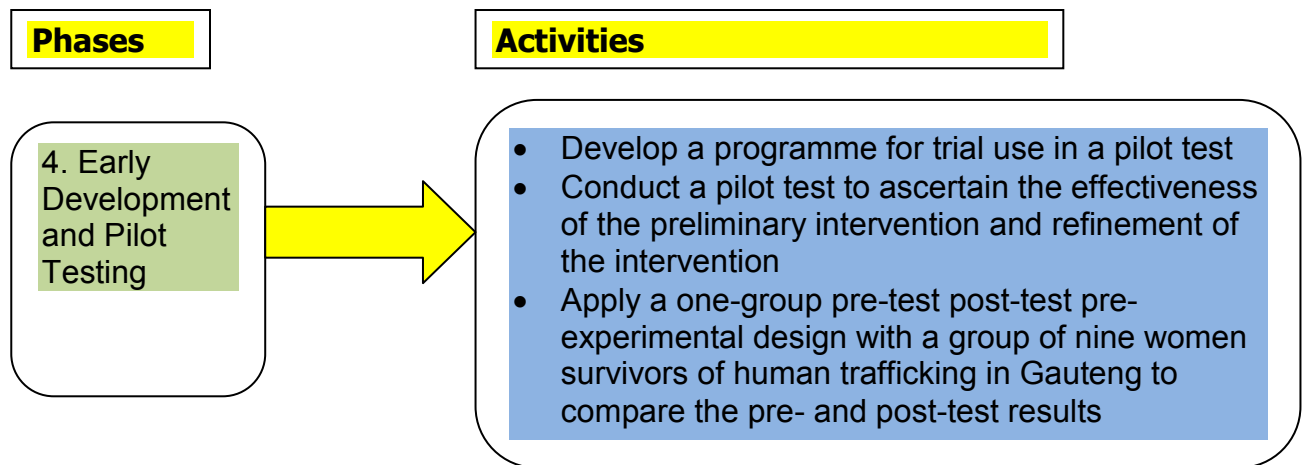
Phases

Activities

4. Early Development and Pilot Testing

- Develop a programme for trial use in a pilot test
- Conduct a pilot test to ascertain the effectiveness of the preliminary intervention and refinement of the intervention
- Apply a one-group pre-test post-test pre-experimental design with a group of nine women survivors of human trafficking in Gauteng to compare the pre- and post-test results